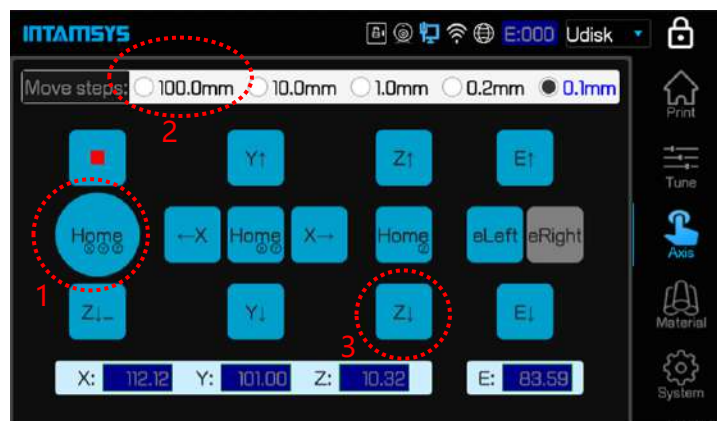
INTAMSYS E:000 Udisk

Move steps: 100.0mm 10.0mm 1.0mm 0.2mm 0.1mm

Print
Tune
Axis
Material
System

Y↑ Z↑ E↑

Home ←X Home X→ Home eLeft eRight

Z↓_ Y↓ Z↓ E↓

X: 112.12 Y: 101.00 Z: 10.32 E: 83.59

1
2
3